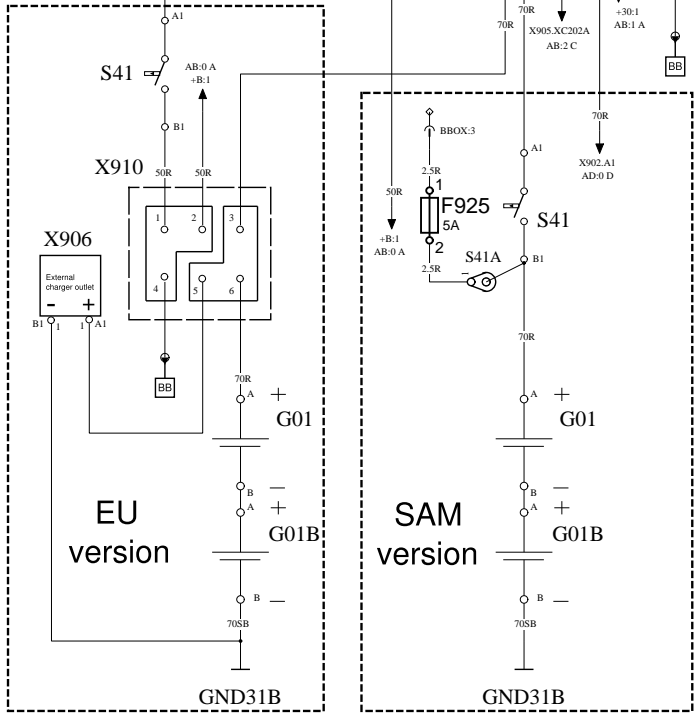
A1
S41
AB:0 A
+B:1
B1
X910
50R
50R
1
2
3
4
5
6
X906
External charger outlet
-
+
B1
1
1
A1
BB
70R
A
+
G01
B
—
A
+
G01B
B
—
70SB
EU version
GND31B

70R
70R
X905.XC202A
AB:2 C
+30:1
AB:1 A
BB
BBOX:3
2.5R
A1
70R
X902.A1
AD:0 D
50R
1
F925
5A
2
S41
+B:1
AB:0 A
2.5R
S41A
B1
70R
A
+
G01
B
—
A
+
G01B
B
—
70SB
SAM version
GND31B